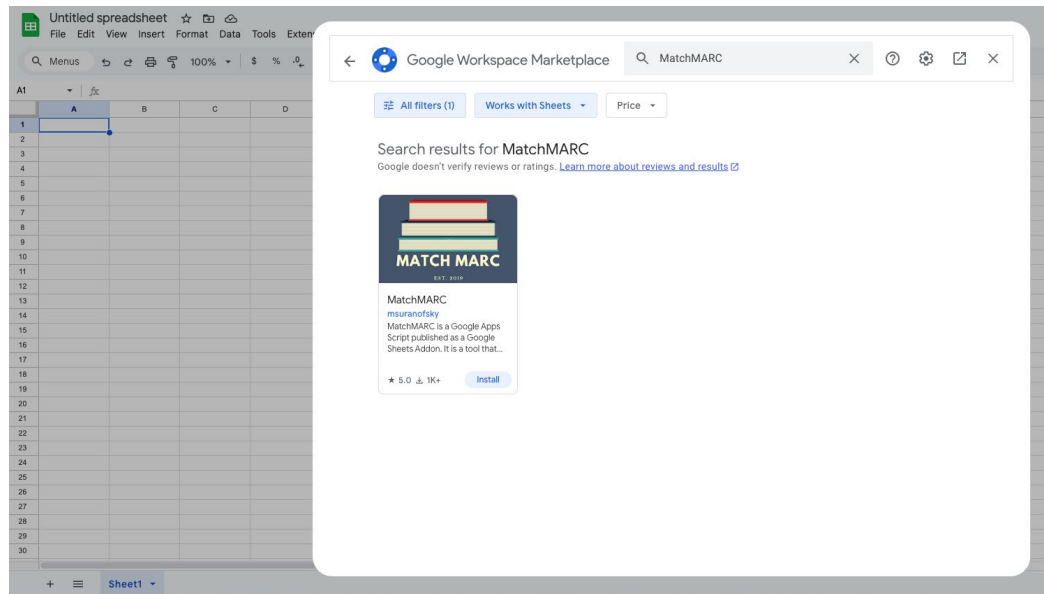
Untitled spreadsheet
File Edit View Insert Format Data Tools Exten

Menus 100% $ % .0

A1 fx

| | A | B | C | D |
|---|---|---|---|---|
| 1 | | | | |
| 2 | | | | |
| 3 | | | | |
| 4 | | | | |
| 5 | | | | |
| 6 | | | | |
| 7 | | | | |
| 8 | | | | |
| 9 | | | | |
| 10 | | | | |
| 11 | | | | |
| 12 | | | | |
| 13 | | | | |
| 14 | | | | |
| 15 | | | | |
| 16 | | | | |
| 17 | | | | |
| 18 | | | | |
| 19 | | | | |
| 20 | | | | |
| 21 | | | | |
| 22 | | | | |
| 23 | | | | |
| 24 | | | | |
| 25 | | | | |
| 26 | | | | |
| 27 | | | | |
| 28 | | | | |
| 29 | | | | |
| 30 | | | | |

+ Sheet1

Google Workspace Marketplace

MatchMARC

All filters (1) Works with Sheets Price

Search results for MatchMARC
Google doesn't verify reviews or ratings. Learn more about reviews and results

MATCH MARC
EST. 2019

MatchMARC
msuranofsky
MatchMARC is a Google Apps Script published as a Google Sheets Addon. It is a tool that...

★ 5.0 1K+ Install